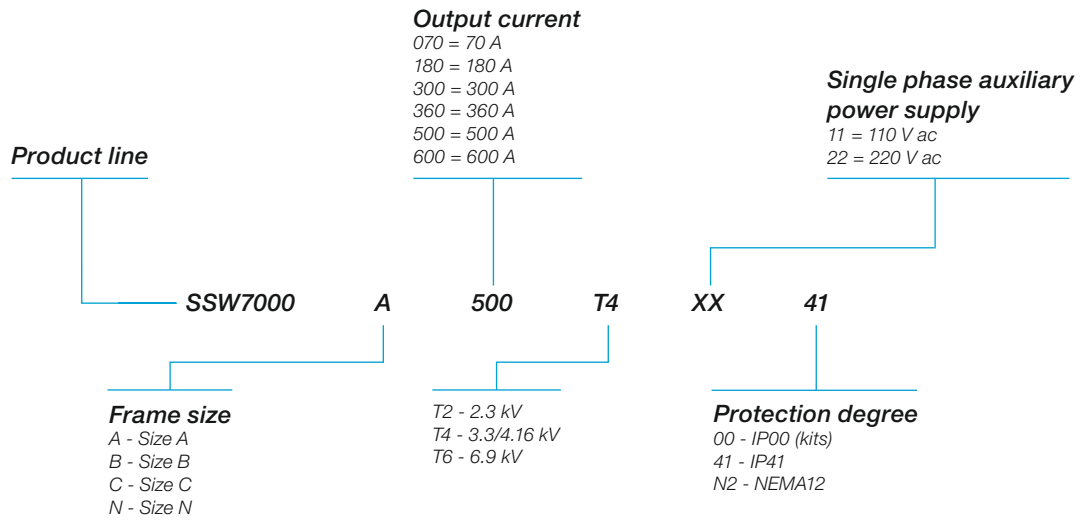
Output current
070 = 70 A
180 = 180 A
300 = 300 A
360 = 360 A
500 = 500 A
600 = 600 A

Single phase auxiliary power supply
11 = 110 V ac
22 = 220 V ac

Product line

SSW7000 A 500 T4 XX 41

Frame size
A - Size A
B - Size B
C - Size C
N - Size N

T2 - 2.3 kV
T4 - 3.3/4.16 kV
T6 - 6.9 kV

Protection degree
00 - IP00 (kits)
41 - IP41
N2 - NEMA12